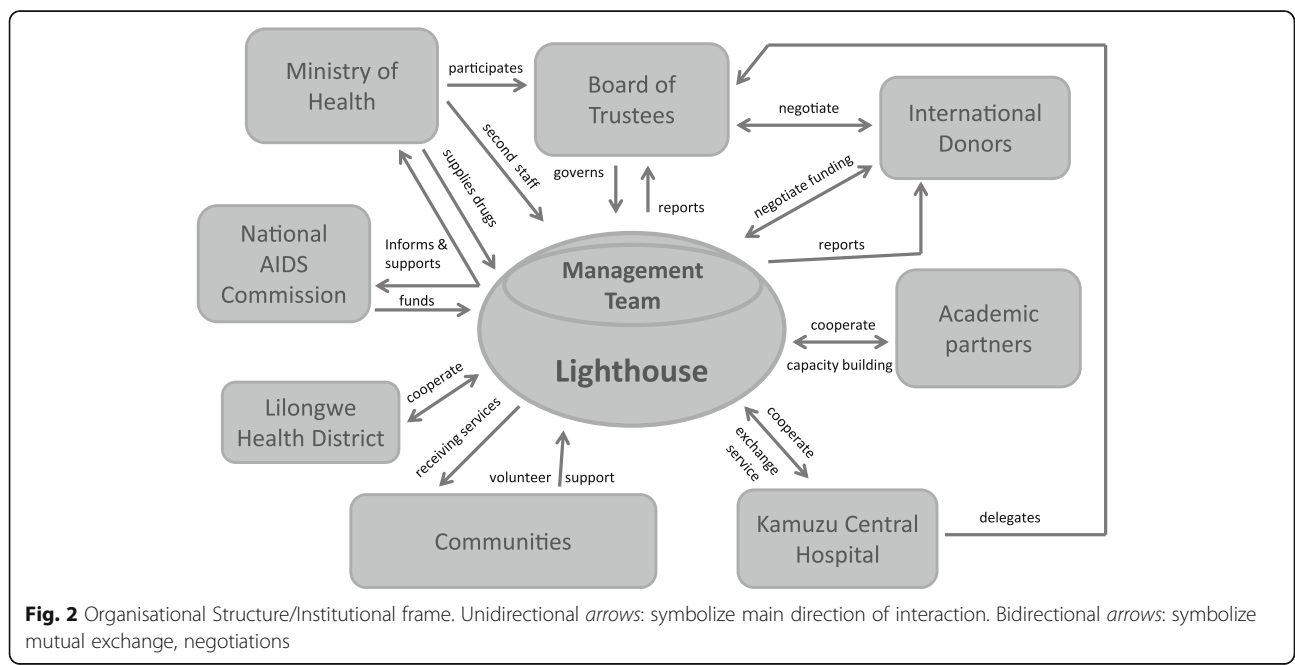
Ministry of Health

participates

Board of Trustees

negotiate

International Donors

second staff

supplies drugs

governs

reports

negotiate funding

National AIDS Commission

Informs & supports

funds

reports

Management Team

Lighthouse

cooperate

capacity building

Academic partners

cooperate

Lilongwe Health District

receiving services

volunteer support

cooperate

exchange service

Communities

Kamuzu Central Hospital

delegates

**Fig. 2** Organisational Structure/Institutional frame. Unidirectional *arrows*: symbolize main direction of interaction. Bidirectional *arrows*: symbolize mutual exchange, negotiations